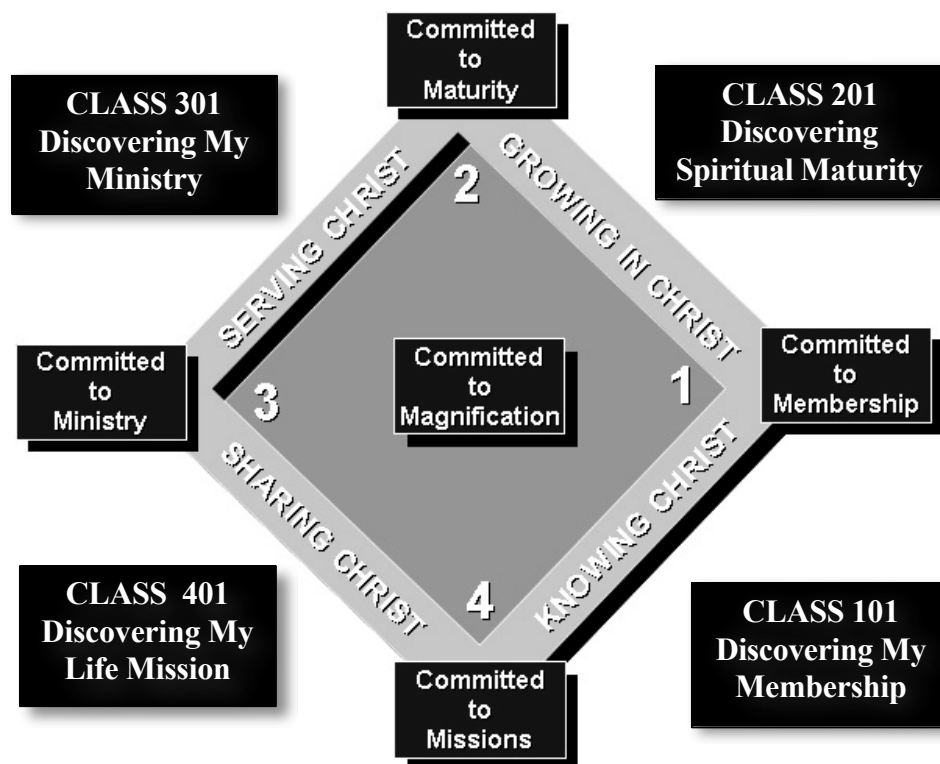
Committed to Maturity

CLASS 301 Discovering My Ministry

CLASS 201 Discovering Spiritual Maturity

SERVING CHRIST

2

GROWING IN CHRIST

Committed to Ministry

3

Committed to Magnification

1

Committed to Membership

SHARING CHRIST

KNOWING CHRIST

4

CLASS 401 Discovering My Life Mission

CLASS 101 Discovering My Membership

Committed to Missions